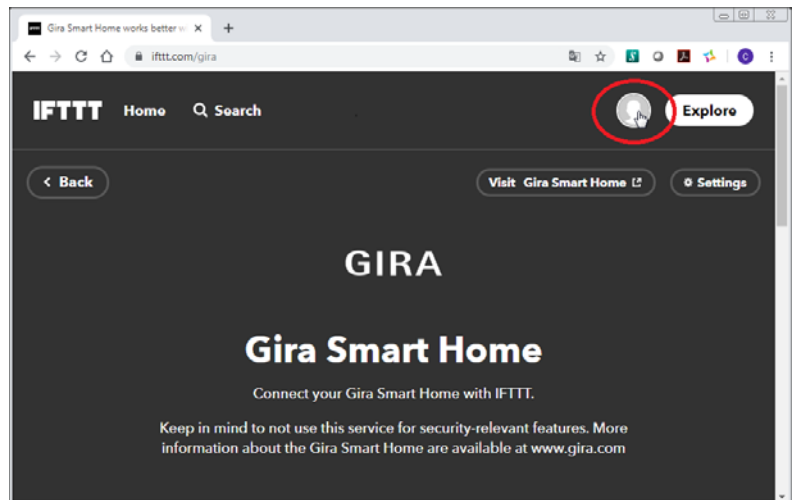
Gira Smart Home works better w

ifttt.com/gira

IFTTT Home Search

Explore

Back

Visit Gira Smart Home

Settings

GIRA

Gira Smart Home

Connect your Gira Smart Home with IFTTT.

Keep in mind to not use this service for security-relevant features. More information about the Gira Smart Home are available at www.gira.com